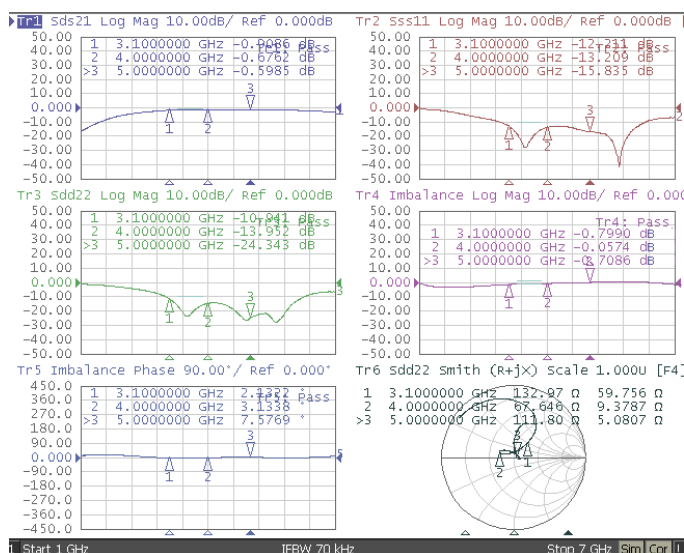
Tr1 Sds21 Log Mag 10.00dB/ Ref 0.000dB
Tr2 Sss11 Log Mag 10.00dB/ Ref 0.000dB

50.00
40.00
30.00
20.00
10.00
0.000
-10.00
-20.00
-30.00
-40.00
-50.00

1 3.1000000 GHz -0.7086 dB
2 4.0000000 GHz -0.6762 dB
>3 5.0000000 GHz -0.5985 dB
Tr1: Pass

50.00
40.00
30.00
20.00
10.00
0.000
-10.00
-20.00
-30.00
-40.00
-50.00

1 3.1000000 GHz -12.211 dB
2 4.0000000 GHz -13.209 dB
>3 5.0000000 GHz -15.835 dB
Tr2: Pass

Tr3 Sdd22 Log Mag 10.00dB/ Ref 0.000dB
Tr4 Imbalance Log Mag 10.00dB/ Ref 0.000

50.00
40.00
30.00
20.00
10.00
0.000
-10.00
-20.00
-30.00
-40.00
-50.00

1 3.1000000 GHz -10.941 dB
2 4.0000000 GHz -13.952 dB
>3 5.0000000 GHz -24.343 dB
Tr3: Pass

50.00
40.00
30.00
20.00
10.00
0.000
-10.00
-20.00
-30.00
-40.00
-50.00

Tr4: Pass
1 3.1000000 GHz -0.7990 dB
2 4.0000000 GHz -0.0574 dB
>3 5.0000000 GHz -0.7086 dB

Tr5 Imbalance Phase 90.00°/ Ref 0.000°
Tr6 Sdd22 Smith (R+jX) Scale 1.000U [F4]

450.0
360.0
270.0
180.0
90.00
0.000
-90.00
-180.0
-270.0
-360.0
-450.0

1 3.1000000 GHz 2.1322 °
2 4.0000000 GHz 3.1338 °
>3 5.0000000 GHz 7.5769 °
Tr5: Pass

1 3.1000000 GHz 132.97 Ω 59.756 Ω
2 4.0000000 GHz 67.646 Ω 9.3787 Ω
>3 5.0000000 GHz 111.80 Ω 5.0807 Ω

1 Start 1 GHz IFBW 70 kHz Stop 7 GHz Sim Cor